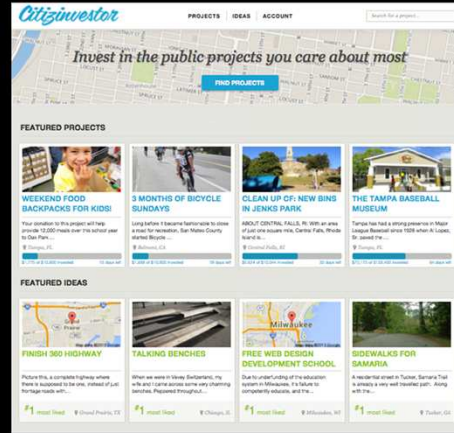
Citizinvestor

PROJECTS IDEAS ACCOUNT

Search for a project...

Invest in the public projects you care about most

FIND PROJECTS

FEATURED PROJECTS

WEEKEND FOOD BACKPACKS FOR KIDS!

Your donation to this project will help provide 12,000 meals over this school year to Oak Park...

Tampa, FL

3 MONTHS OF BICYCLE SUNDAYS

Long before it became fashionable to close a road for recreation, San Mateo County started Bicycle...

Belmont, CA

CLEAN UP CF: NEW BINS IN JENKS PARK

ABOUT CENTRAL FALLS, RI: With an area of just one square mile, Central Falls, Rhode Island is...

Central Falls, RI

THE TAMPA BASEBALL MUSEUM

Tampa has had a strong presence in Major League Baseball since 1926 when Al Lopez, Sr. paved the...

Tampa, FL

FEATURED IDEAS

FINISH 360 HIGHWAY

Picture this, a complete highway where there is supposed to be one, instead of just frontage roads with...

#1 most liked

Grand Prairie, TX

TALKING BENCHES

When we were in Vevey Switzerland, my wife and I came across some very charming benches. Peppered throughout...

#1 most liked

Chicago, IL

FREE WEB DESIGN DEVELOPMENT SCHOOL

Due to underfunding of the education system in Milwaukee, it's failure to competently educate, and the...

#1 most liked

Milwaukee, WI

SIDEWALKS FOR SAMARIA

A residential street in Tucker, Samaria Trail is already a very well traveled path. Because of...

#1 most liked

Tucker, GA